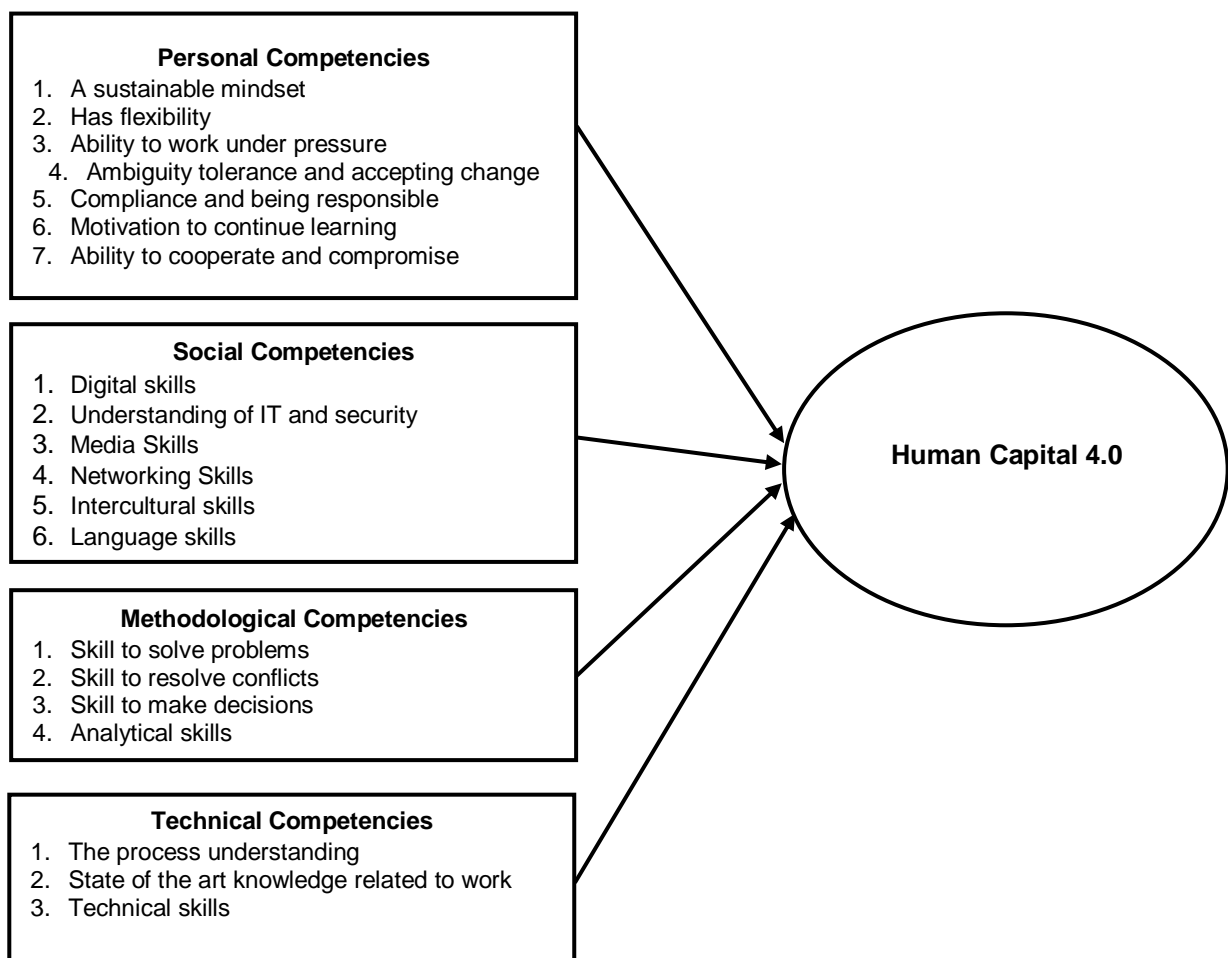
Personal Competencies
1. A sustainable mindset
2. Has flexibility
3. Ability to work under pressure
4. Ambiguity tolerance and accepting change
5. Compliance and being responsible
6. Motivation to continue learning
7. Ability to cooperate and compromise

Social Competencies
1. Digital skills
2. Understanding of IT and security
3. Media Skills
4. Networking Skills
5. Intercultural skills
6. Language skills

Methodological Competencies
1. Skill to solve problems
2. Skill to resolve conflicts
3. Skill to make decisions
4. Analytical skills

Technical Competencies
1. The process understanding
2. State of the art knowledge related to work
3. Technical skills

Human Capital 4.0